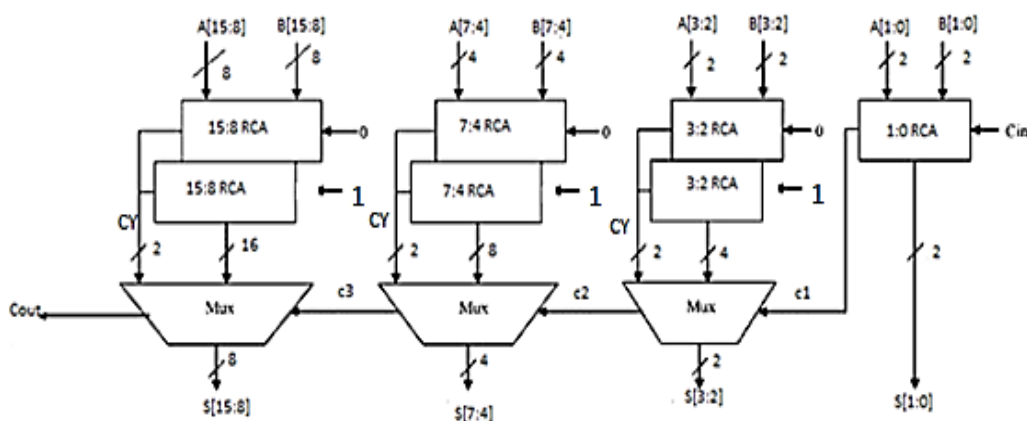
A[15:8]
B[15:8]
8
8
15:8 RCA
0
15:8 RCA
1
CY
2
16
Mux
Cout
8
S[15:8]
c3

A[7:4]
B[7:4]
4
4
7:4 RCA
0
7:4 RCA
1
CY
2
8
Mux
4
S[7:4]
c2

A[3:2]
B[3:2]
2
2
3:2 RCA
0
3:2 RCA
1
CY
2
4
Mux
2
S[3:2]
c1

A[1:0]
B[1:0]
2
2
1:0 RCA
Cin
2
S[1:0]